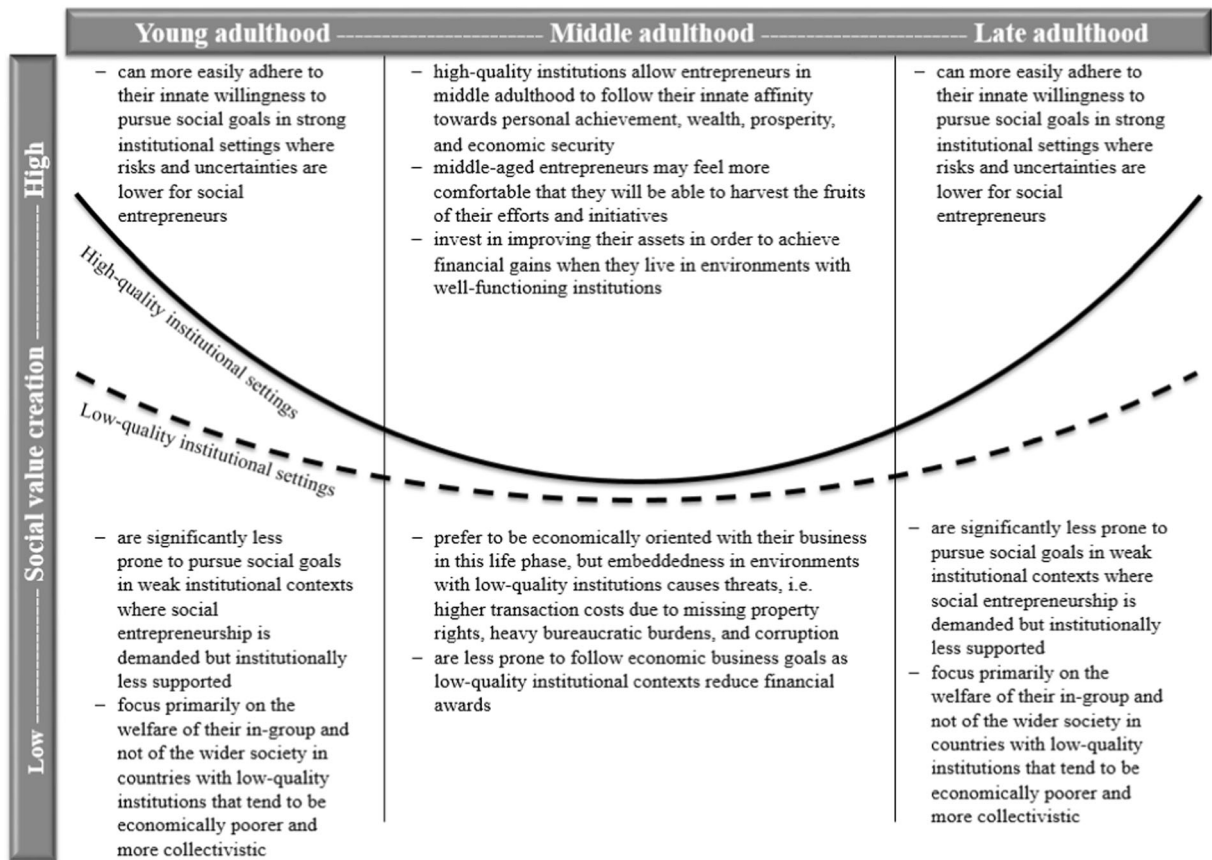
Young adulthood ---------------------- Middle adulthood ---------------------- Late adulthood

Low ---------------- Social value creation ---------------- High

– can more easily adhere to their innate willingness to pursue social goals in strong institutional settings where risks and uncertainties are lower for social entrepreneurs

– high-quality institutions allow entrepreneurs in middle adulthood to follow their innate affinity towards personal achievement, wealth, prosperity, and economic security
– middle-aged entrepreneurs may feel more comfortable that they will be able to harvest the fruits of their efforts and initiatives
– invest in improving their assets in order to achieve financial gains when they live in environments with well-functioning institutions

– can more easily adhere to their innate willingness to pursue social goals in strong institutional settings where risks and uncertainties are lower for social entrepreneurs

High-quality institutional settings

Low-quality institutional settings

– are significantly less prone to pursue social goals in weak institutional contexts where social entrepreneurship is demanded but institutionally less supported
– focus primarily on the welfare of their in-group and not of the wider society in countries with low-quality institutions that tend to be economically poorer and more collectivistic

– prefer to be economically oriented with their business in this life phase, but embeddedness in environments with low-quality institutions causes threats, i.e. higher transaction costs due to missing property rights, heavy bureaucratic burdens, and corruption
– are less prone to follow economic business goals as low-quality institutional contexts reduce financial awards

– are significantly less prone to pursue social goals in weak institutional contexts where social entrepreneurship is demanded but institutionally less supported
– focus primarily on the welfare of their in-group and not of the wider society in countries with low-quality institutions that tend to be economically poorer and more collectivistic